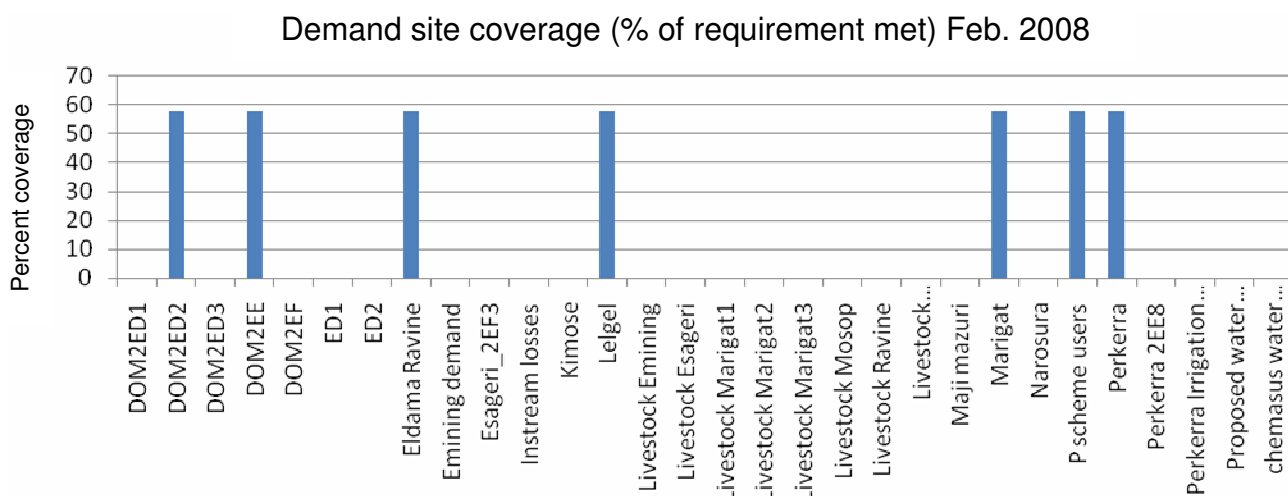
Demand site coverage (% of requirement met) Feb. 2008

Percent coverage

70
60
50
40
30
20
10
0

DOM2ED1
DOM2ED2
DOM2ED3
DOM2EE
DOM2EF
ED1
ED2
Eldama Ravine
Emining demand
Esageri_2EF3
Instream losses
Kimose
Lelgel
Livestock Emining
Livestock Esageri
Livestock Marigat1
Livestock Marigat2
Livestock Marigat3
Livestock Mosop
Livestock Ravine
Livestock...
Maji mazuri
Marigat
Narosura
P scheme users
Perkerra
Perkerra 2EE8
Perkerra Irrigation...
Proposed water...
chemasus water...